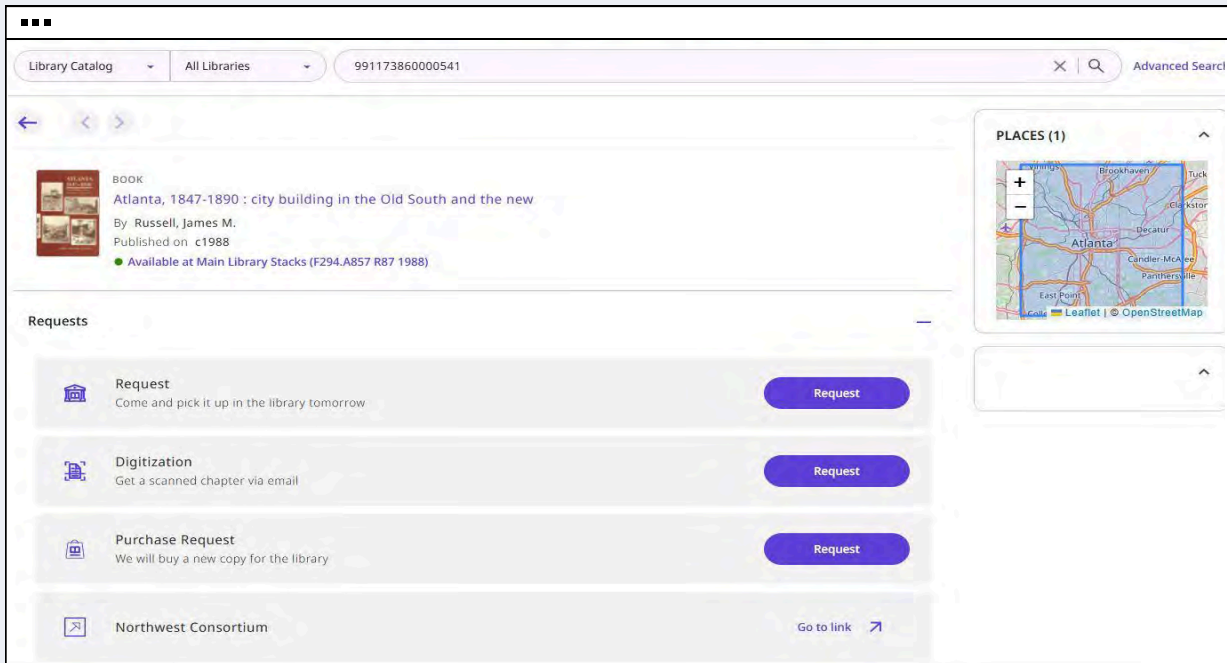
Library Catalog
All Libraries
991173860000541
Advanced Searc

BOOK
Atlanta, 1847-1890 : city building in the Old South and the new
By Russell, James M.
Published on c1988
Available at Main Library Stacks (F294.A857 R87 1988)

PLACES (1)

+
−
Brookhaven
Tuck
Clarkston
Decatur
Atlanta
Candler-McAfee
Panthersville
East Point
Leaflet | © OpenStreetMap

Requests

Request
Come and pick it up in the library tomorrow
Request

Digitization
Get a scanned chapter via email
Request

Purchase Request
We will buy a new copy for the library
Request

Northwest Consortium
Go to link